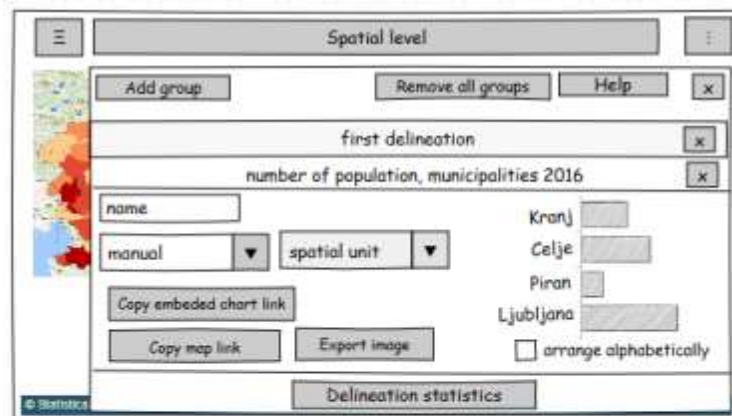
Ξ
Spatial level
⋮
Add group
Remove all groups
Help
x
first delineation
x
number of population, municipalities 2016
x
name
Kranj
manual
▼
spatial unit
▼
Celje
Piran
Copy embeded chart link
Ljubljana
Copy map link
Export image
arrange alphabetically
© Statistics
Delineation statistics